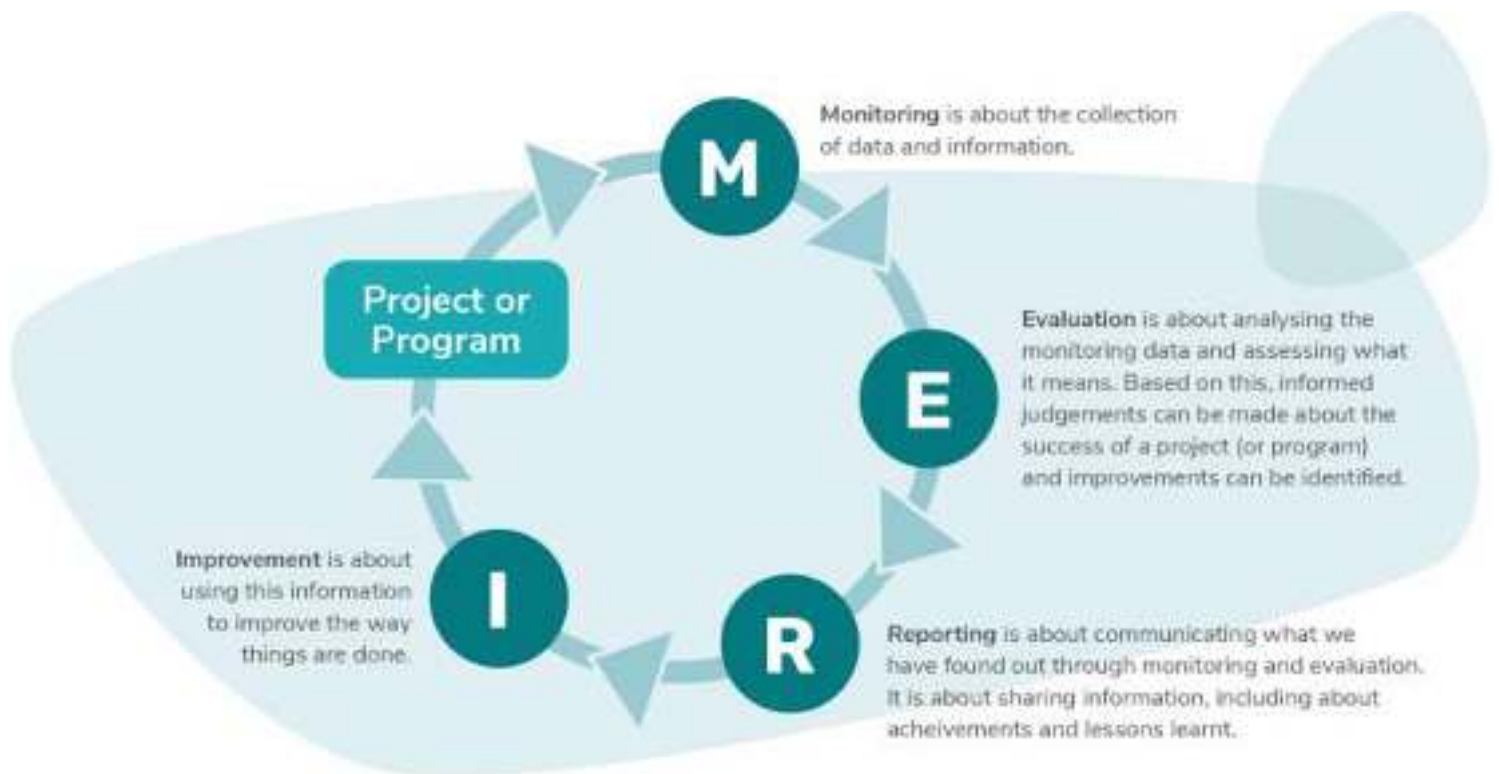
M

Monitoring is about the collection of data and information.

Project or Program

E

Evaluation is about analysing the monitoring data and assessing what it means. Based on this, informed judgements can be made about the success of a project (or program) and improvements can be identified.

I

Improvement is about using this information to improve the way things are done.

R

Reporting is about communicating what we have found out through monitoring and evaluation. It is about sharing information, including about acheivements and lessons learnt.